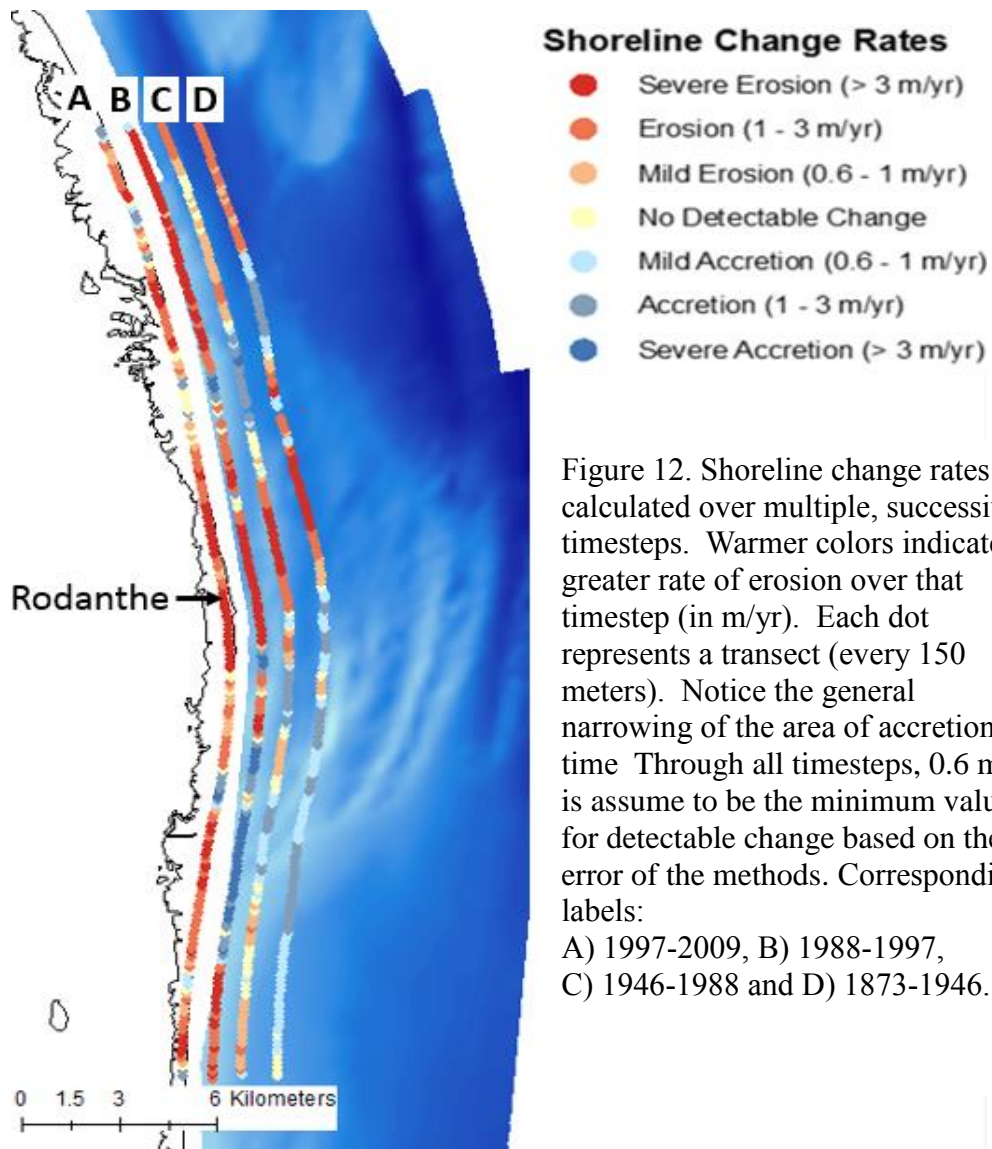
A B C D

Rodanthe

0 1.5 3 6 Kilometers

Shoreline Change Rates
Severe Erosion (> 3 m/yr)
Erosion (1 - 3 m/yr)
Mild Erosion (0.6 - 1 m/yr)
No Detectable Change
Mild Accretion (0.6 - 1 m/yr)
Accretion (1 - 3 m/yr)
Severe Accretion (> 3 m/yr)

Figure 12. Shoreline change rates calculated over multiple, successi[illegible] timesteps. Warmer colors indicate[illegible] greater rate of erosion over that timestep (in m/yr). Each dot represents a transect (every 150 meters). Notice the general narrowing of the area of accretion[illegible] time Through all timesteps, 0.6 m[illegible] is assume to be the minimum valu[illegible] for detectable change based on the error of the methods. Correspondi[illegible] labels:
A) 1997-2009, B) 1988-1997,
C) 1946-1988 and D) 1873-1946.